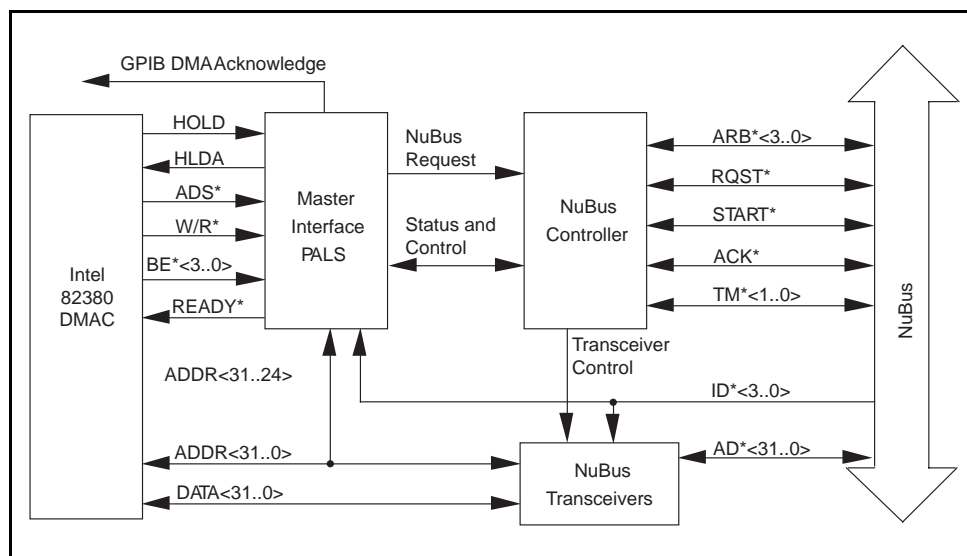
GPIB DMAAcknowledge

HOLD

HLDA

ADS*

W/R*

BE*<3..0>

READY*

Intel 82380 DMAC

Master Interface PALS

NuBus Request

Status and Control

NuBus Controller

ARB*<3..0>

RQST*

START*

ACK*

TM*<1..0>

NuBus

Transceiver Control

ADDR<31..24>

ID*<3..0>

ADDR<31..0>

DATA<31..0>

NuBus Transceivers

AD*<31..0>